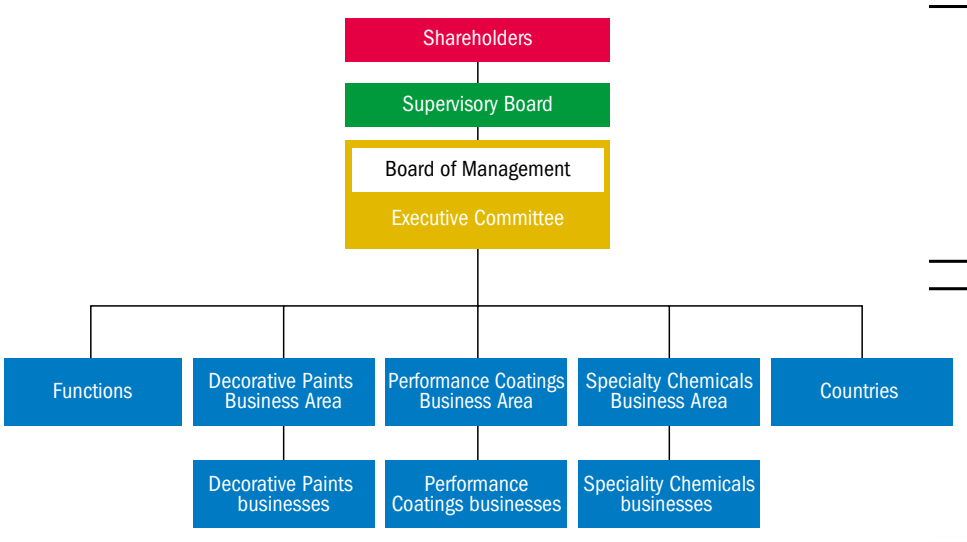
Shareholders

Supervisory Board

Board of Management

Executive Committee

Functions

Decorative Paints Business Area

Performance Coatings Business Area

Specialty Chemicals Business Area

Countries

Decorative Paints businesses

Performance Coatings businesses

Speciality Chemicals businesses